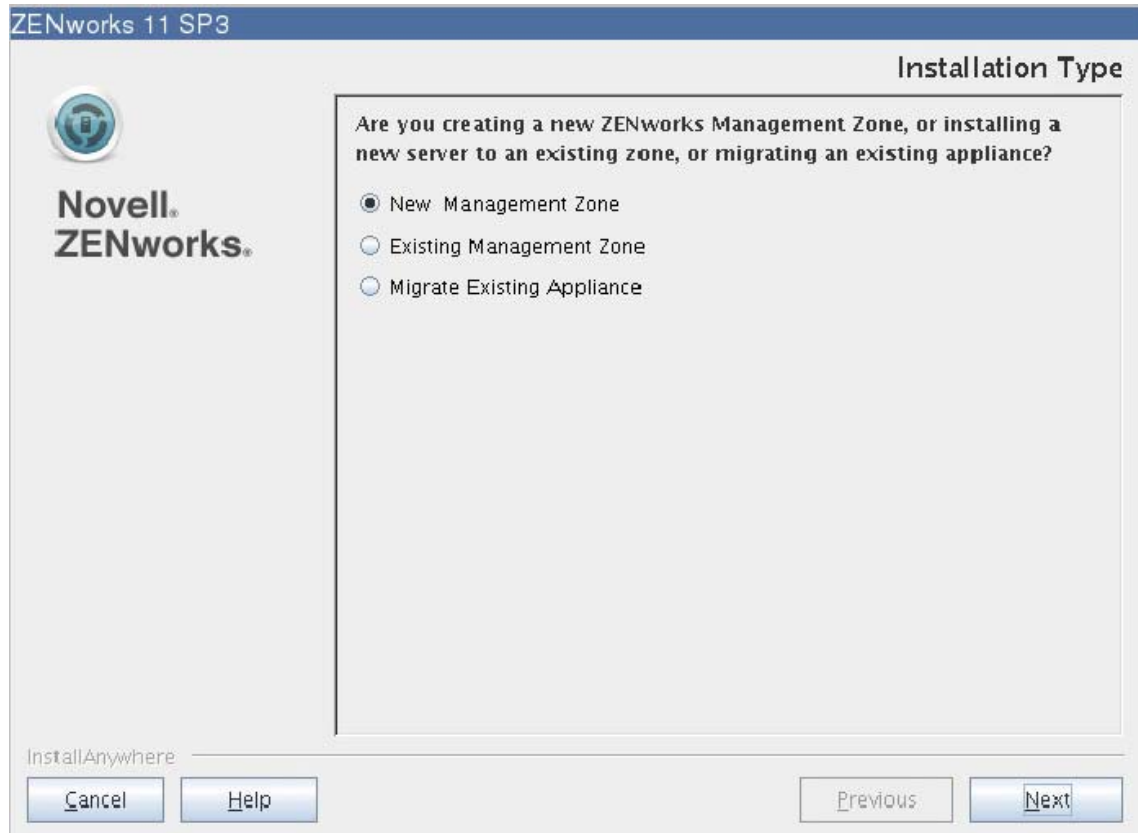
ZENworks 11 SP3

Installation Type

Novell.
ZENworks.

Are you creating a new ZENworks Management Zone, or installing a new server to an existing zone, or migrating an existing appliance?

New Management Zone

Existing Management Zone

Migrate Existing Appliance

InstallAnywhere

Cancel

Help

Previous

Next